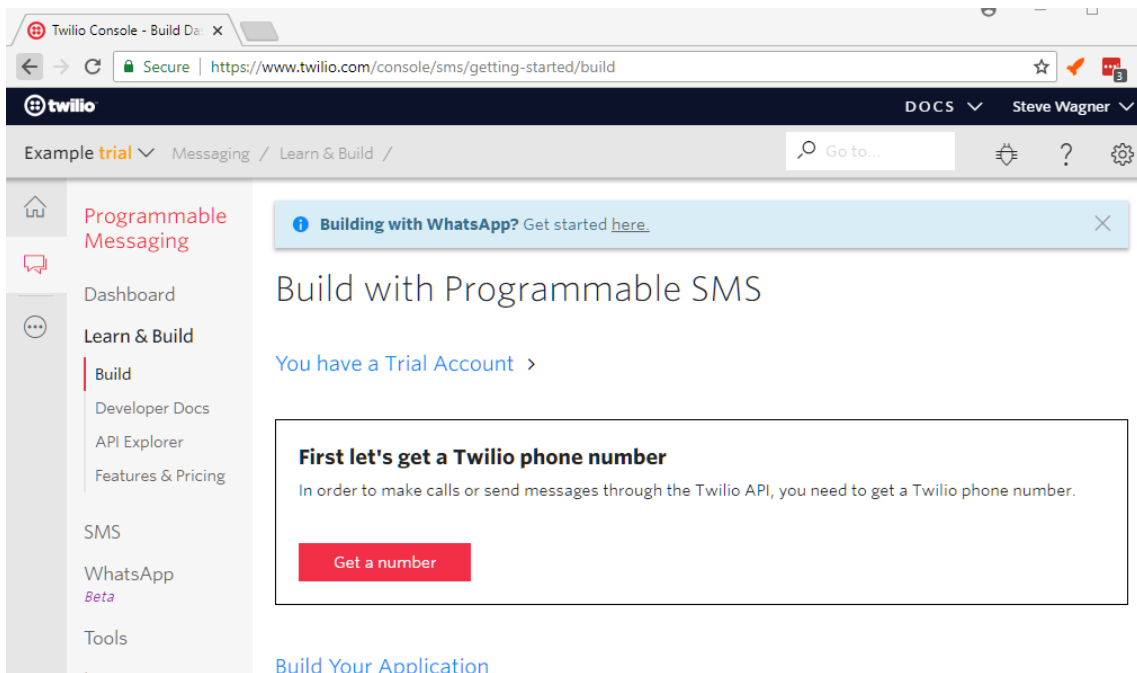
Twilio Console - Build Da

Secure | https://www.twilio.com/console/sms/getting-started/build

3

twilio

DOCS

Steve Wagner

Example trial

Messaging / Learn & Build /

Go to...

?

Programmable Messaging

Dashboard

Learn & Build

Build

Developer Docs

API Explorer

Features & Pricing

SMS

WhatsApp

Beta

Tools

Building with WhatsApp? Get started here.

Build with Programmable SMS

You have a Trial Account >

First let's get a Twilio phone number

In order to make calls or send messages through the Twilio API, you need to get a Twilio phone number.

Get a number

Build Your Application